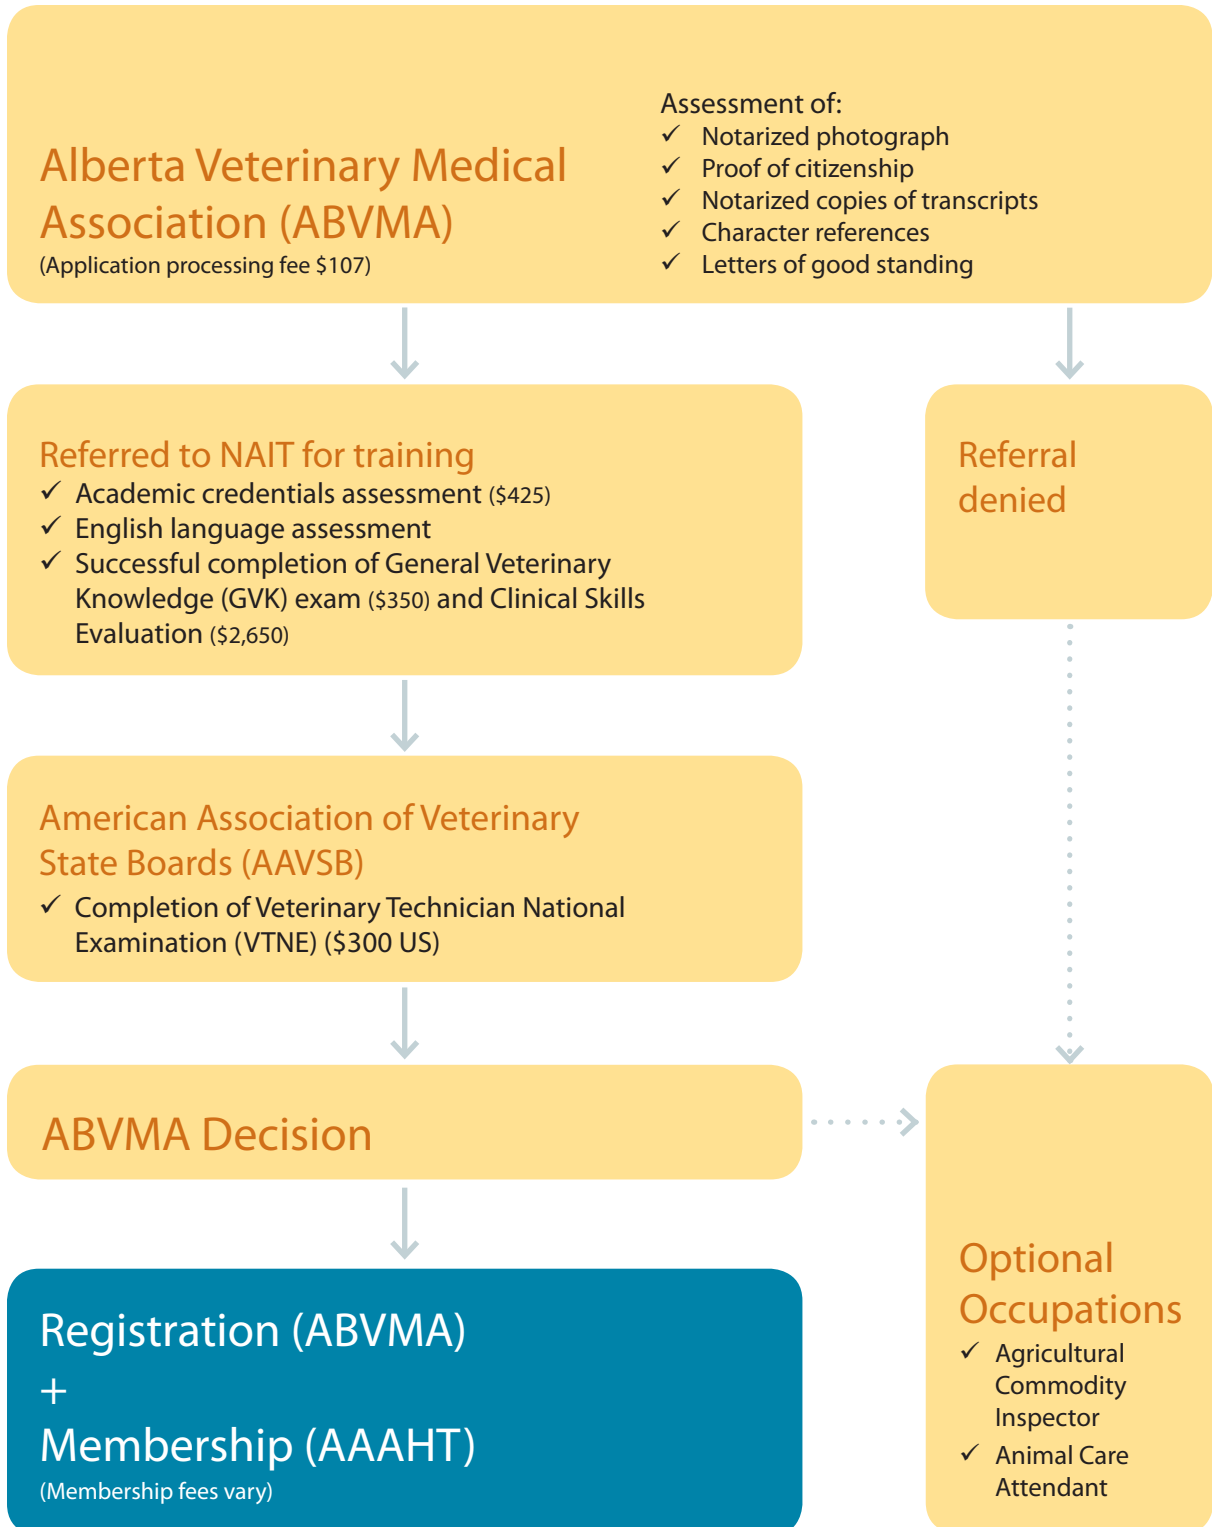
Alberta Veterinary Medical Association (ABVMA)
(Application processing fee $107)

Assessment of:
✓ Notarized photograph
✓ Proof of citizenship
✓ Notarized copies of transcripts
✓ Character references
✓ Letters of good standing

Referred to NAIT for training
✓ Academic credentials assessment ($425)
✓ English language assessment
✓ Successful completion of General Veterinary Knowledge (GVK) exam ($350) and Clinical Skills Evaluation ($2,650)

Referral denied

American Association of Veterinary State Boards (AAVSB)
✓ Completion of Veterinary Technician National Examination (VTNE) ($300 US)

ABVMA Decision

Registration (ABVMA)
+
Membership (AAAHT)
(Membership fees vary)

Optional Occupations
✓ Agricultural Commodity Inspector
✓ Animal Care Attendant